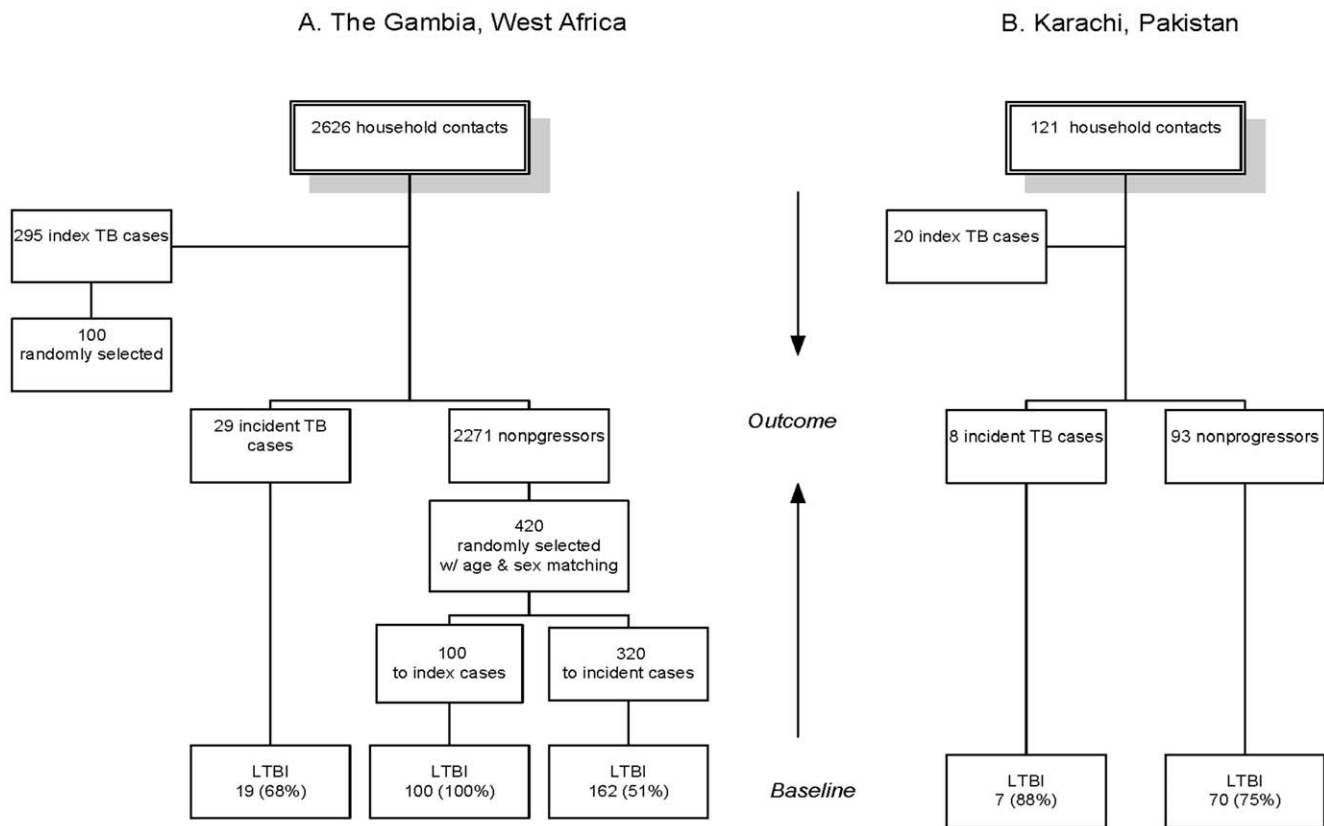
A. The Gambia, West Africa

2626 household contacts

295 index TB cases

100 randomly selected

29 incident TB cases

2271 nonpgressors

420 randomly selected w/ age & sex matching

100 to index cases

320 to incident cases

LTBI 19 (68%)

LTBI 100 (100%)

LTBI 162 (51%)

Outcome

Baseline

B. Karachi, Pakistan

121 household contacts

20 index TB cases

8 incident TB cases

93 nonprogressors

LTBI 7 (88%)

LTBI 70 (75%)